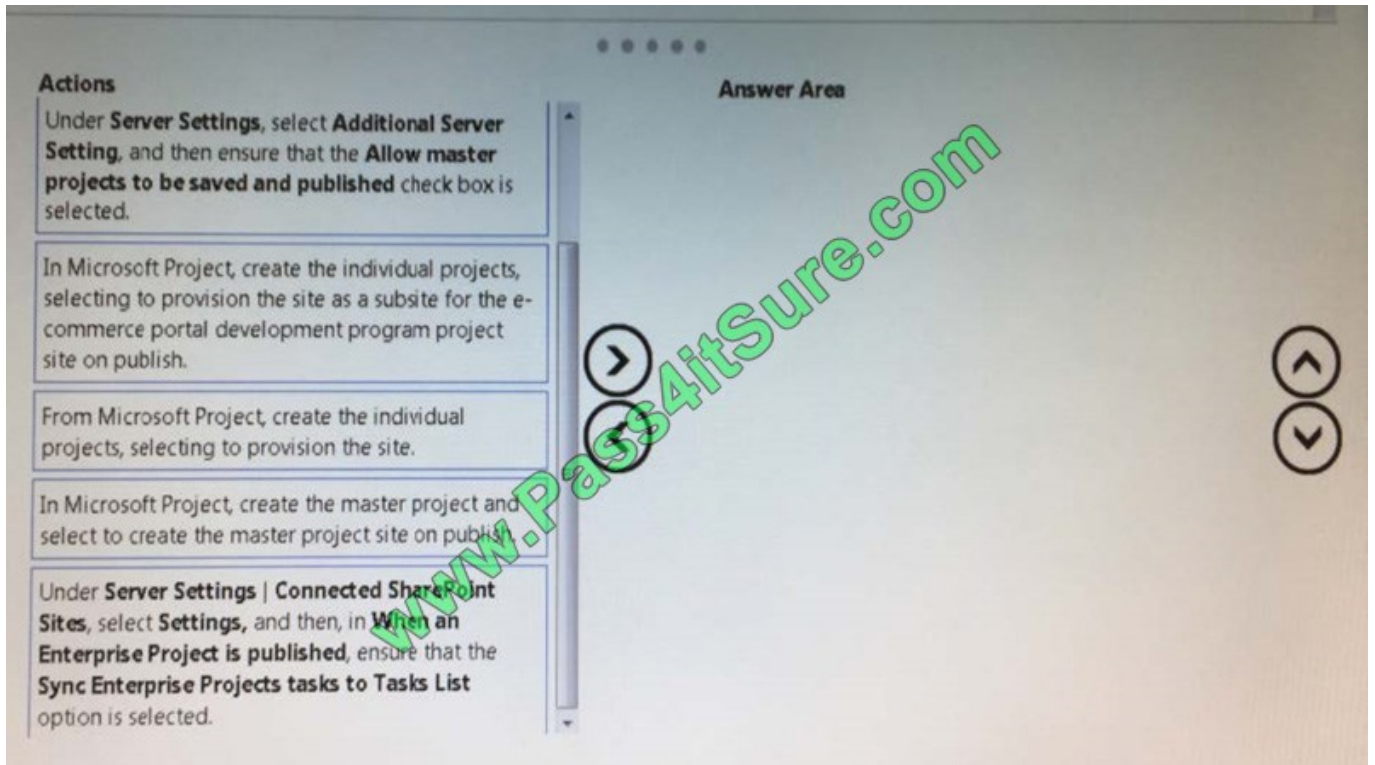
Actions

Answer Area

Under **Server Settings**, select **Additional Server Setting**, and then ensure that the **Allow master projects to be saved and published** check box is selected.

In Microsoft Project, create the individual projects, selecting to provision the site as a subsite for the e-commerce portal development program project site on publish.

From Microsoft Project, create the individual projects, selecting to provision the site.

In Microsoft Project, create the master project and select to create the master project site on publish.

Under **Server Settings | Connected SharePoint Sites**, select **Settings,** and then, in **When an Enterprise Project is published**, ensure that the **Sync Enterprise Projects tasks to Tasks List** option is selected.

www.Pass4itSure.com